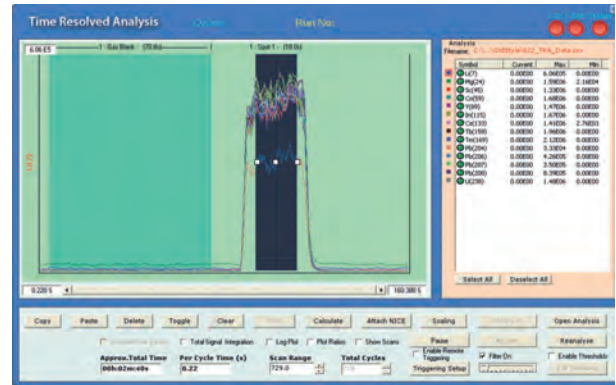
Time Resolved Analysis

Run No:

6.0E5

1 - Gas Blank - (15.6s)

1 - Spot 1 - (18.0s)

0.220 S

160.380 S

Analysis
Filename: C:\...\ICP_TRA_Data.csv

| | Symbol | Current | Max | Min |
|---|---|---|---|---|
| | Li(7) | 0.00E00 | 6.06E05 | 0.00E00 |
| | Mg(24) | 0.00E00 | 1.59E06 | 2.16E04 |
| | Sc(45) | 0.00E00 | 1.33E06 | 0.00E00 |
| | Co(59) | 0.00E00 | 1.60E06 | 0.00E00 |
| | Y(89) | 0.00E00 | 1.47E06 | 0.00E00 |
| | In(115) | 0.00E00 | 1.67E06 | 0.00E00 |
| | Ce(140) | 0.00E00 | 1.41E06 | 2.76E03 |
| | Tb(159) | 0.00E00 | 1.96E06 | 0.00E00 |
| | Tm(169) | 0.00E00 | 2.12E06 | 0.00E00 |
| | Pb(204) | 0.00E00 | 3.33E04 | 0.00E00 |
| | Pb(206) | 0.00E00 | 4.26E05 | 0.00E00 |
| | Pb(207) | 0.00E00 | 3.50E05 | 0.00E00 |
| | Pb(208) | 0.00E00 | 8.39E05 | 0.00E00 |
| | U(238) | 0.00E00 | 1.49E06 | 0.00E00 |

Select All | Deselect All

Copy | Paste | Delete | Toggle | Clear | Calculate | Attach NIST | Scaling | Open Analysis

Total Signal Integration | Log Plot | Plot Ratios | Show Scans | Pause | Filter On | Reanalyse | Enable Remote Triggering | Enable Thresholds

Approx.Total Time: 00h:02m:40s
Per Cycle Time (s): 0.22
Scan Range: 729.0
Total Cycles

Triggering Setup